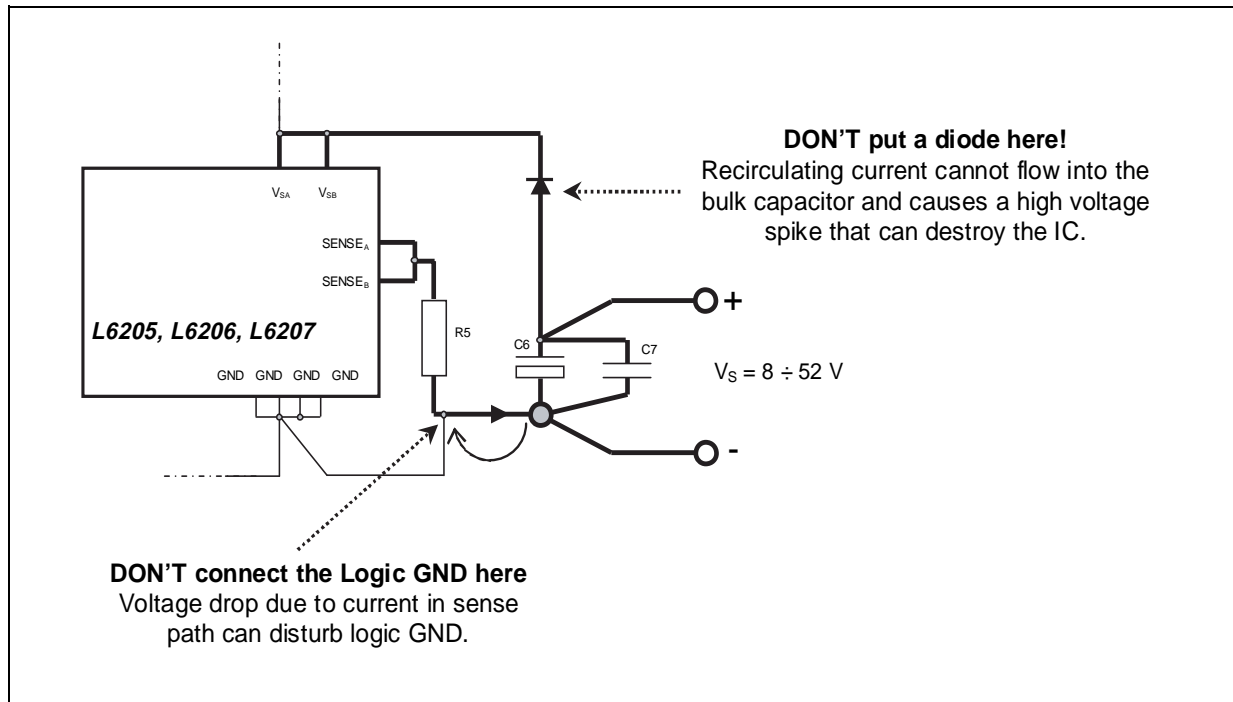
DON'T put a diode here!
Recirculating current cannot flow into the bulk capacitor and causes a high voltage spike that can destroy the IC.

$V_{SA}$ $V_{SB}$

$SENSE_A$

$SENSE_B$

L6205, L6206, L6207

GND GND GND GND

R5

C6

C7

+

$V_S = 8 \div 52$ V

-

DON'T connect the Logic GND here
Voltage drop due to current in sense path can disturb logic GND.